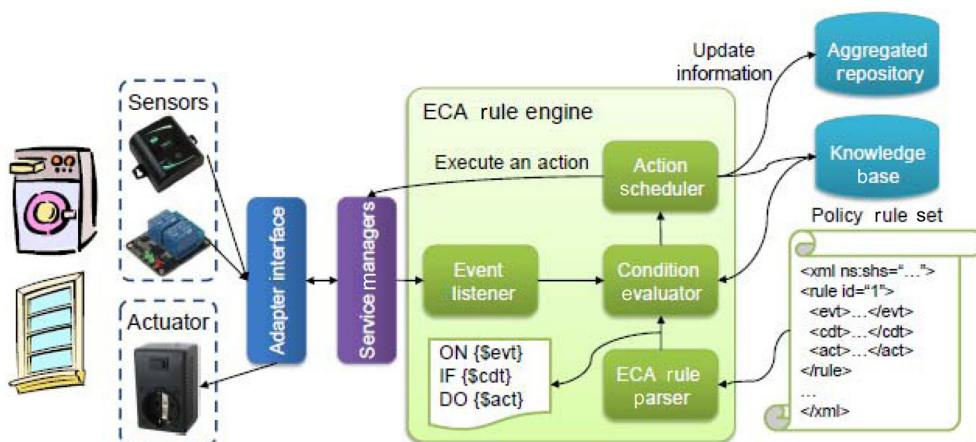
Sensors

Actuator

Adapter interface

Service managers

ECA rule engine

Execute an action

Action scheduler

Event listener

Condition evaluator

ECA rule parser

ON {$evt}
IF {$cdt}
DO {$act}

Update information

Aggregated repository

Knowledge base

Policy rule set

<xml ns:shs="…">
<rule id="1">
<evt>…</evt>
<cdt>…</cdt>
<act>…</act>
</rule>
…
</xml>